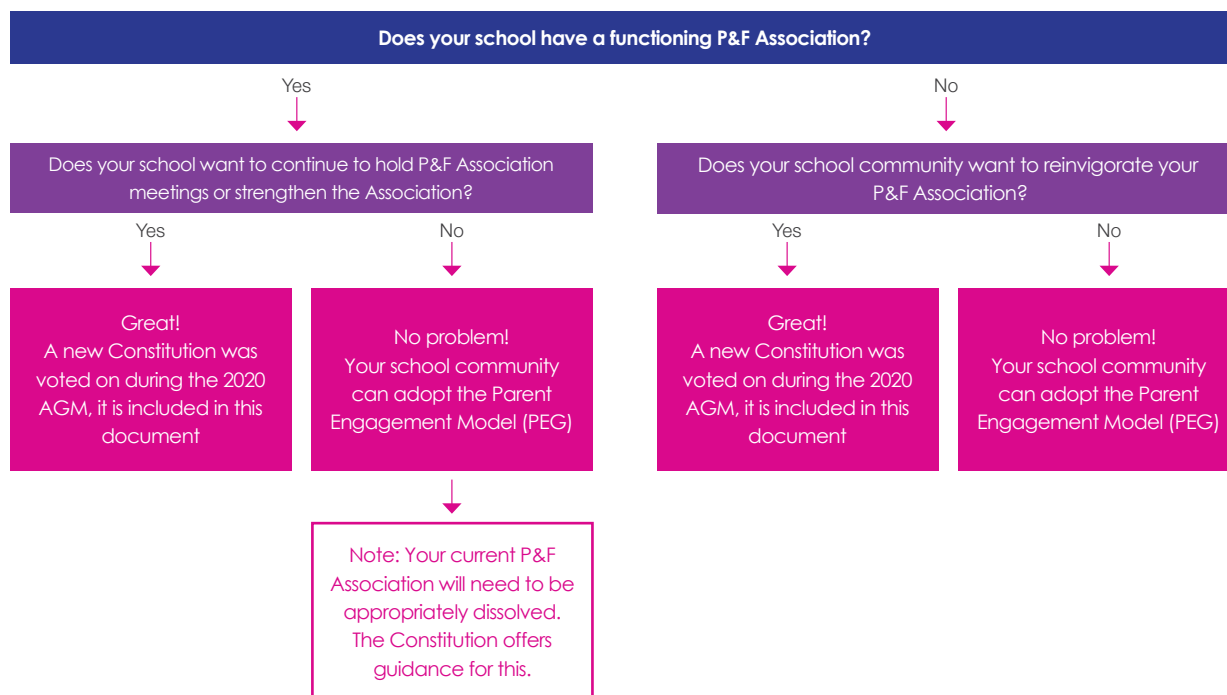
Does your school have a functioning P&F Association?

Yes

Does your school want to continue to hold P&F Association meetings or strengthen the Association?

Yes

Great! A new Constitution was voted on during the 2020 AGM, it is included in this document

No

No problem! Your school community can adopt the Parent Engagement Model (PEG)

Note: Your current P&F Association will need to be appropriately dissolved. The Constitution offers guidance for this.

No

Does your school community want to reinvigorate your P&F Association?

Yes

Great! A new Constitution was voted on during the 2020 AGM, it is included in this document

No

No problem! Your school community can adopt the Parent Engagement Model (PEG)